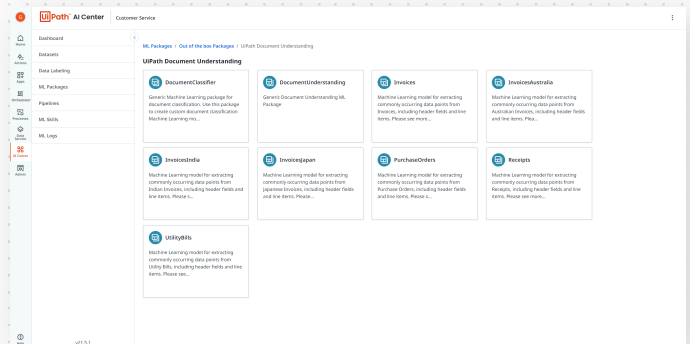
UiPath AI Center | Customer Service

Home
Actions
Apps
Orchestrator
Processes
Data Service
AI Center
Admin

Dashboard
Datasets
Data Labeling
ML Packages
Pipelines
ML Skills
ML Logs

ML Packages / Out of the box Packages / UiPath Document Understanding

UiPath Document Understanding

DocumentClassifier
Generic Machine Learning package for document classification. Use this package to create custom document classification Machine Learning mo...

DocumentUnderstanding
Generic Document Understanding ML Package

Invoices
Machine Learning model for extracting commonly occurring data points from Invoices, including header fields and line items. Please see more...

InvoicesAustralia
Machine Learning model for extracting commonly occurring data points from Australian Invoices, including header fields and line items. Plea...

InvoicesIndia
Machine Learning model for extracting commonly occurring data points from Indian Invoices, including header fields and line items. Please s...

InvoicesJapan
Machine Learning model for extracting commonly occurring data points from Japanese Invoices, including header fields and line items. Please see more...

PurchaseOrders
Machine Learning model for extracting commonly occurring data points from Purchase Orders, including header fields and line items. Please s...

Receipts
Machine Learning model for extracting commonly occurring data points from Receipts, including header fields and line items. Please see more...

UtilityBills
Machine Learning model for extracting commonly occurring data points from Utility Bills, including header fields and line items. Please see...

v21.5.1